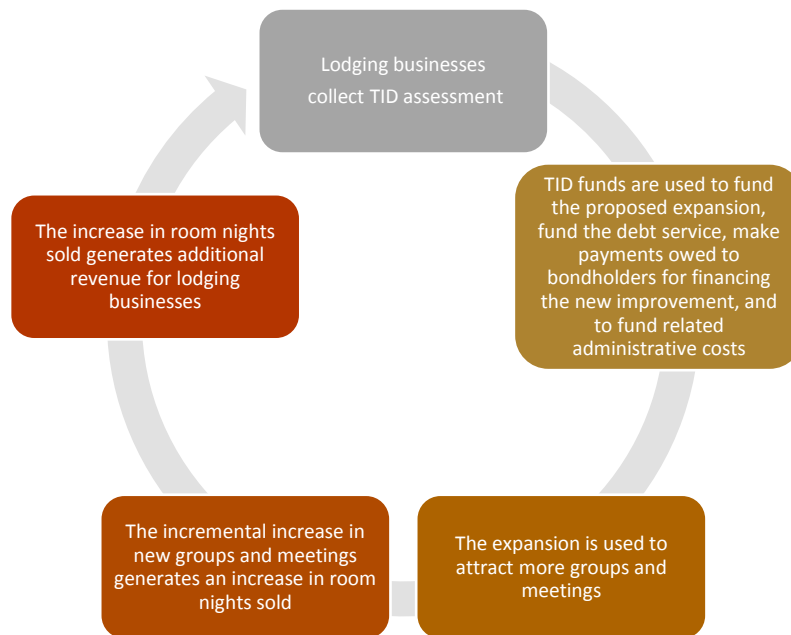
Lodging businesses collect TID assessment

TID funds are used to fund the proposed expansion, fund the debt service, make payments owed to bondholders for financing the new improvement, and to fund related administrative costs

The expansion is used to attract more groups and meetings

The incremental increase in new groups and meetings generates an increase in room nights sold

The increase in room nights sold generates additional revenue for lodging businesses